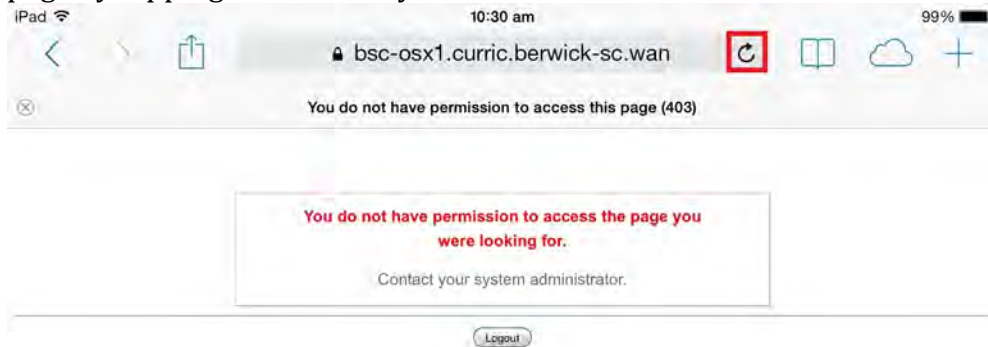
iPad
10:30 am
99%
bsc-osx1.curric.berwick-sc.wan
You do not have permission to access this page (403)

You do not have permission to access the page you were looking for.

Contact your system administrator.

Logout